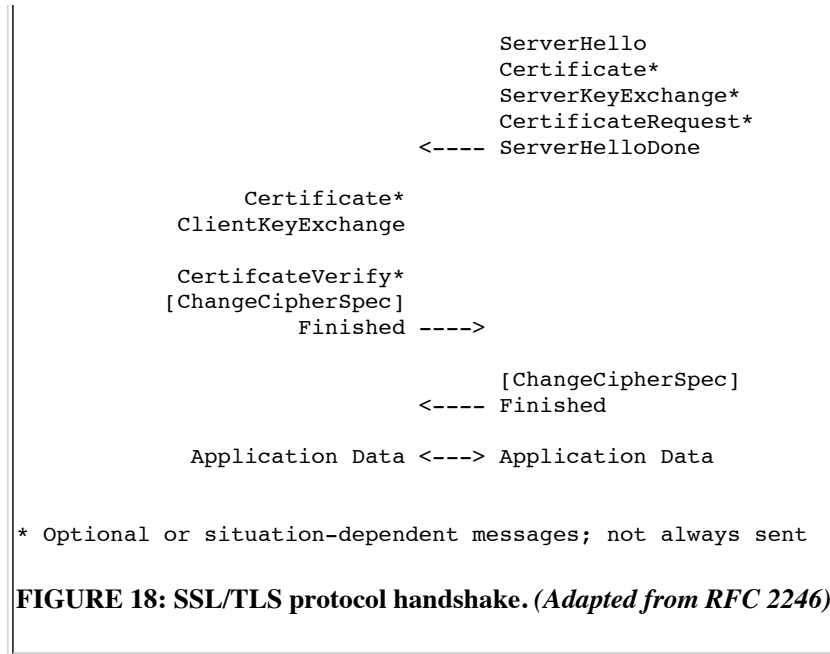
ServerHello
Certificate*
ServerKeyExchange*
CertificateRequest*
<---- ServerHelloDone

Certificate*
ClientKeyExchange

CertifcateVerify*
[ChangeCipherSpec]
Finished ---->

[ChangeCipherSpec]
<---- Finished

Application Data <---> Application Data

* Optional or situation-dependent messages; not always sent

**FIGURE 18: SSL/TLS protocol handshake.** *(Adapted from RFC 2246)*